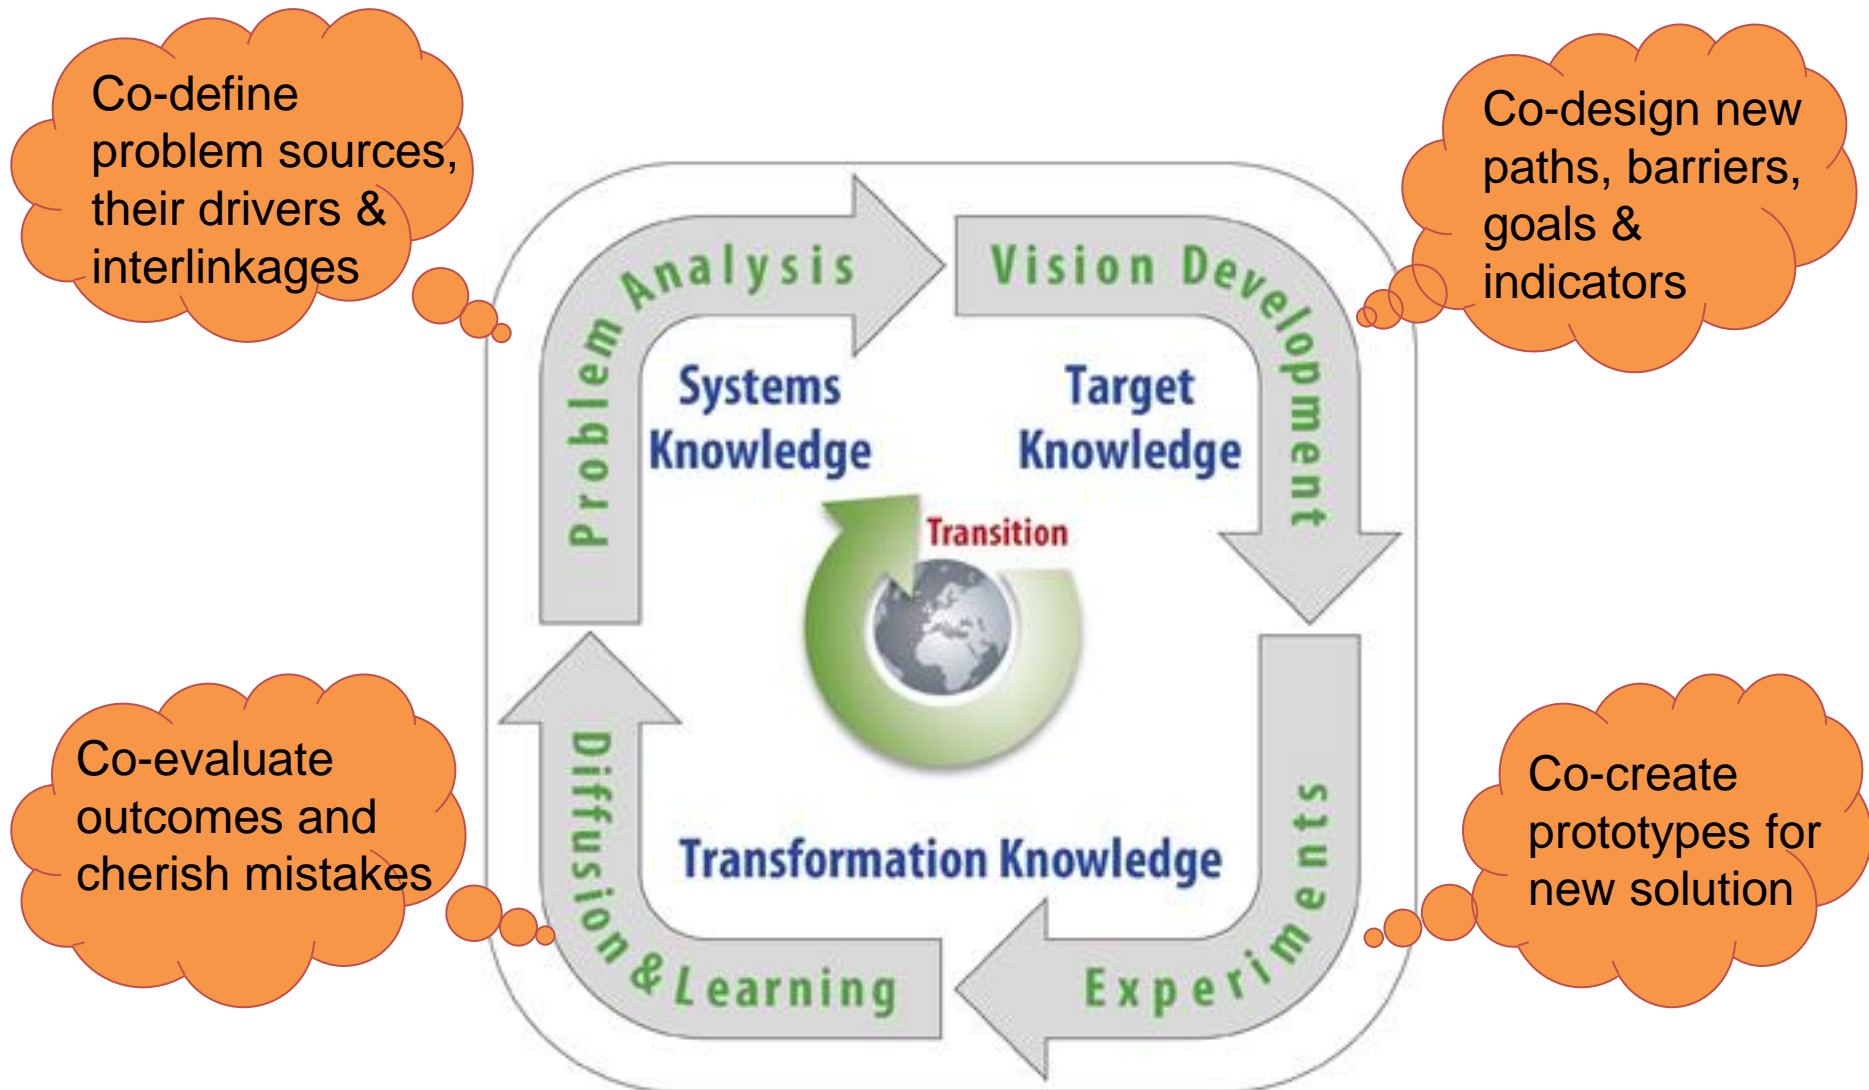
Co-define problem sources, their drivers & interlinkages

Co-design new paths, barriers, goals & indicators

Problem Analysis

Vision Development

Systems Knowledge

Target Knowledge

Transition

Transformation Knowledge

Diffusion & Learning

Experiments

Co-evaluate outcomes and cherish mistakes

Co-create prototypes for new solution